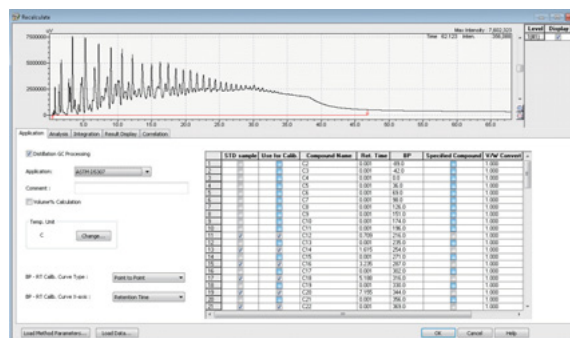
Recalculate

Max Intensity: 7,602,321
Time: 62.123 Inten. 206,208

Level Display

7500000
5000000
2500000
0

5.0 10.0 15.0 20.0 25.0 30.0 35.0 40.0 45.0 50.0 55.0 60.0 65.0

Application Analysis Integration Result Display Correlation

Distillation GC Processing

Application: ASTM D5307

Comment:

Volume% Calculation

Temp. Unit
C Change...

BP - RT Calib. Curve Type: Point to Point

BP - RT Calib. Curve X-axis: Retention Time

| | STD sample | Use for Calib. | Compound Name | Ret. Time | BP | Specified Compound | V/W Convert |
|---|---|---|---|---|---|---|---|
| 1 | | | C2 | 0.001 | -89.0 | | 1.000 |
| 2 | | | C3 | 0.001 | -42.0 | | 1.000 |
| 3 | | | C4 | 0.001 | 0.0 | | 1.000 |
| 4 | | | C5 | 0.001 | 36.0 | | 1.000 |
| 5 | | | C6 | 0.001 | 69.0 | | 1.000 |
| 6 | | | C7 | 0.001 | 98.0 | | 1.000 |
| 7 | | | C8 | 0.001 | 126.0 | | 1.000 |
| 8 | | | C9 | 0.001 | 151.0 | | 1.000 |
| 9 | | | C10 | 0.001 | 174.0 | | 1.000 |
| 10 | | | C11 | 0.001 | 196.0 | | 1.000 |
| 11 | | | C12 | 0.709 | 216.0 | | 1.000 |
| 12 | | | C13 | 0.001 | 235.0 | | 1.000 |
| 13 | | | C14 | 1.615 | 254.0 | | 1.000 |
| 14 | | | C15 | 0.001 | 271.0 | | 1.000 |
| 15 | | | C16 | 3.236 | 287.0 | | 1.000 |
| 16 | | | C17 | 0.001 | 302.0 | | 1.000 |
| 17 | | | C18 | 5.188 | 316.0 | | 1.000 |
| 18 | | | C19 | 0.001 | 330.0 | | 1.000 |
| 19 | | | C20 | 7.185 | 344.0 | | 1.000 |
| 20 | | | C21 | 0.001 | 356.0 | | 1.000 |
| 21 | | | C22 | 0.001 | 369.0 | | 1.000 |

Load Method Parameters... Load Data...

OK Cancel Help